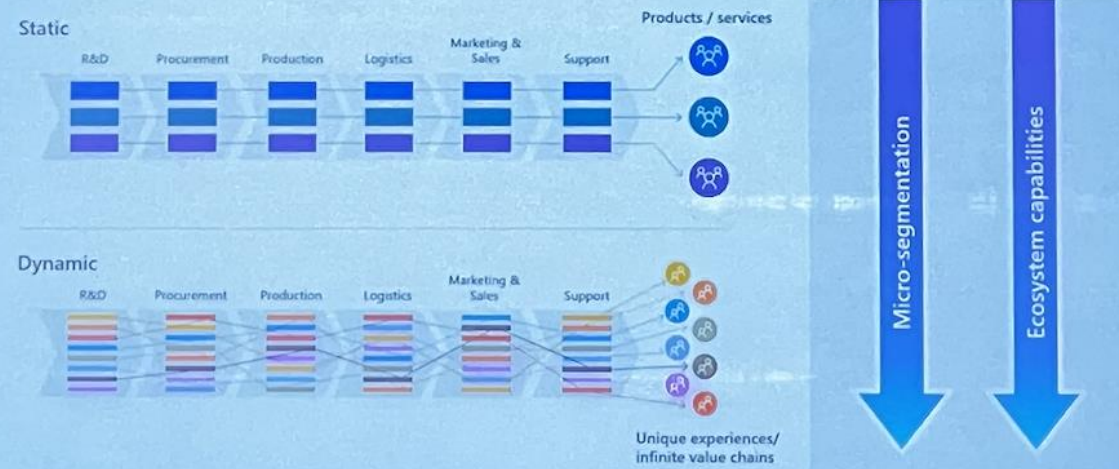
Static

R&D Procurement Production Logistics Marketing & Sales Support

Products / services

Dynamic

R&D Procurement Production Logistics Marketing & Sales Support

Unique experiences/ infinite value chains

Micro-segmentation

Ecosystem capabilities